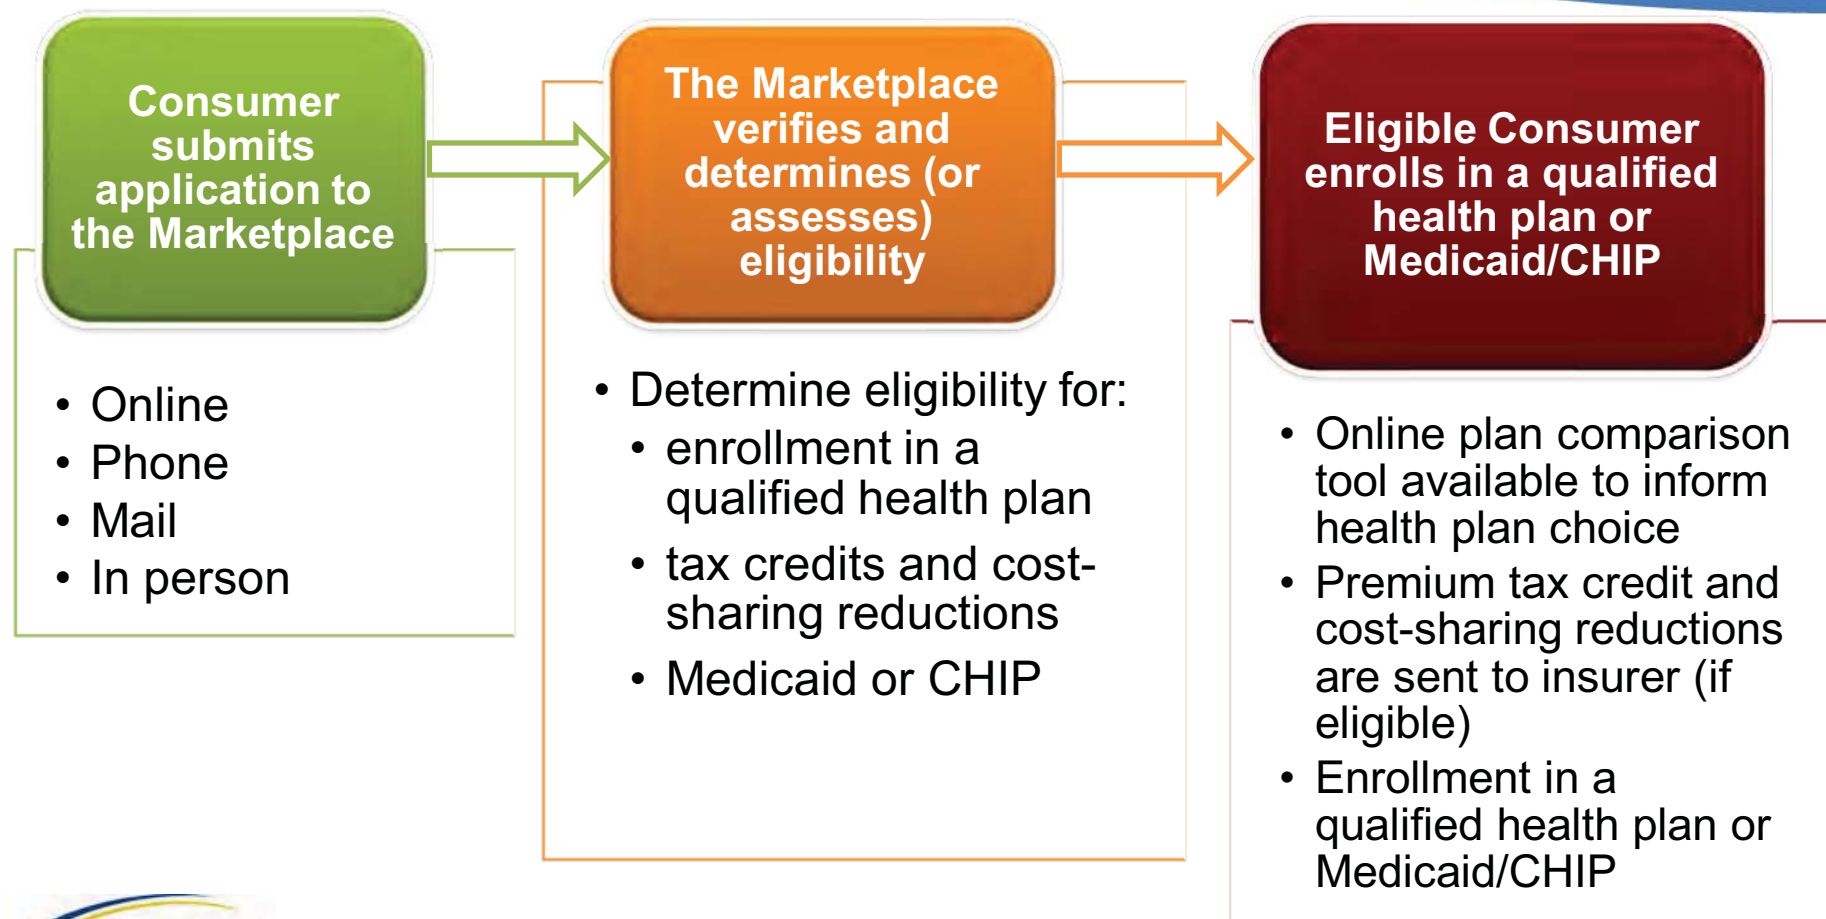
Consumer submits application to the Marketplace

- Online
- Phone
- Mail
- In person

The Marketplace verifies and determines (or assesses) eligibility

- Determine eligibility for:
  - enrollment in a qualified health plan
  - tax credits and cost-sharing reductions
  - Medicaid or CHIP

Eligible Consumer enrolls in a qualified health plan or Medicaid/CHIP

- Online plan comparison tool available to inform health plan choice
- Premium tax credit and cost-sharing reductions are sent to insurer (if eligible)
- Enrollment in a qualified health plan or Medicaid/CHIP